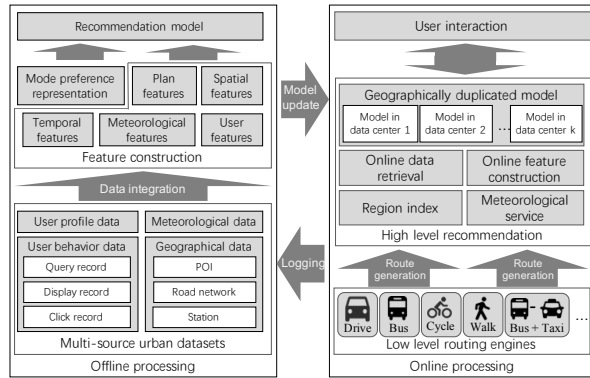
Recommendation model

Mode preference representation

Plan features

Spatial features

Temporal features

Meteorological features

User features

Feature construction

Data integration

User profile data

Meteorological data

User behavior data

Query record

Display record

Click record

Geographical data

POI

Road network

Station

Multi-source urban datasets

Offline processing

Model update

Logging

User interaction

Geographically duplicated model

Model in data center 1

Model in data center 2

...

Model in data center k

Online data retrieval

Online feature construction

Region index

Meteorological service

High level recommendation

Route generation

Route generation

Drive

Bus

Cycle

Walk

Bus + Taxi

...

Low level routing engines

Online processing